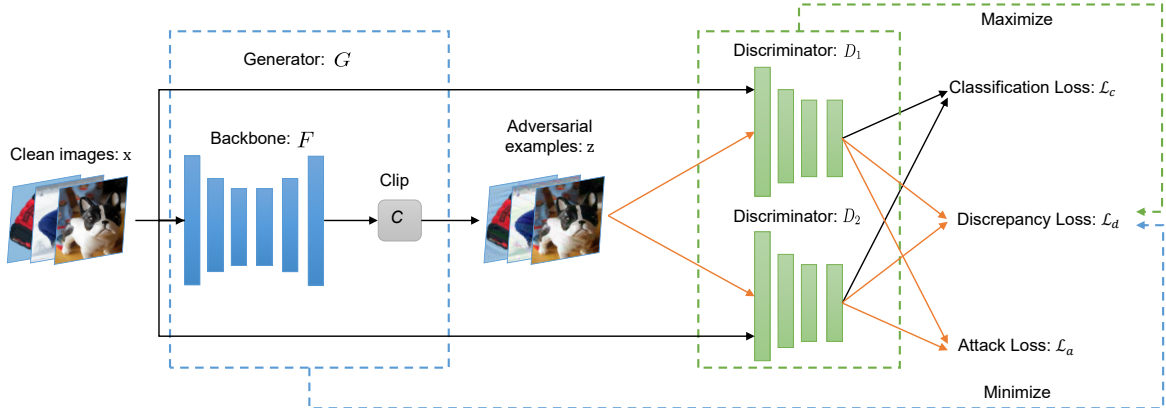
Maximize

Generator: $G$

Discriminator: $D_1$

Classification Loss: $\mathcal{L}_c$

Backbone: $F$

Adversarial examples: $\mathrm{z}$

Clean images: $\mathrm{x}$

Clip

$C$

Discriminator: $D_2$

Discrepancy Loss: $\mathcal{L}_d$

Attack Loss: $\mathcal{L}_a$

Minimize